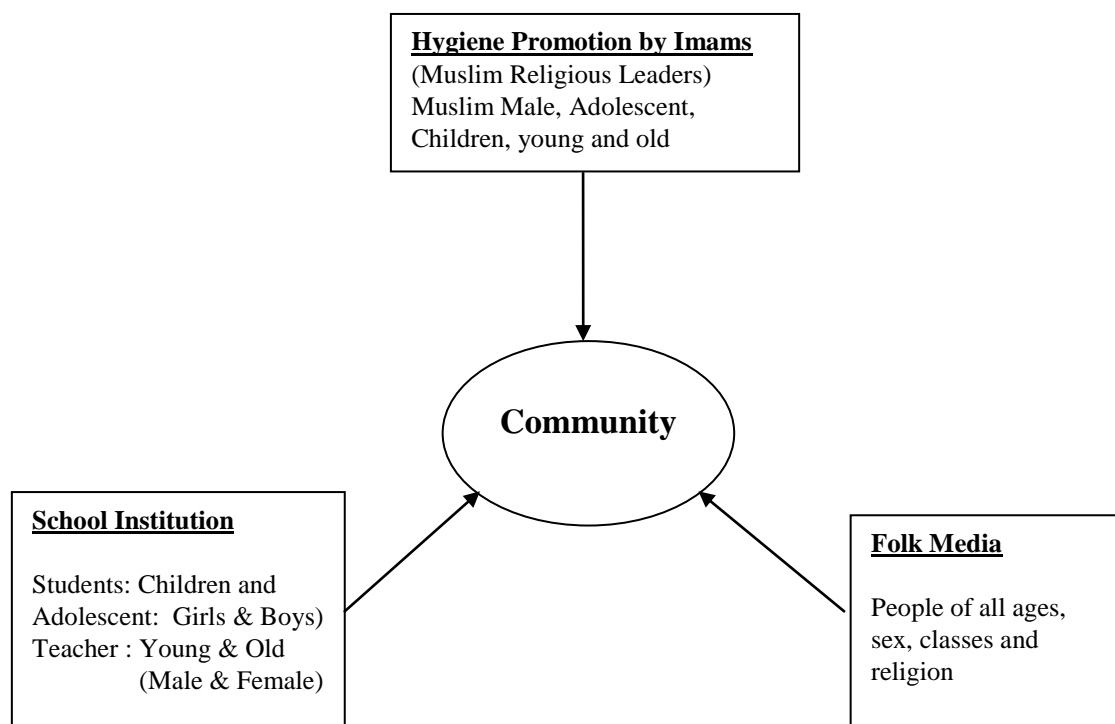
**Hygiene Promotion by Imams**
(Muslim Religious Leaders)
Muslim Male, Adolescent, Children, young and old

**Community**

**School Institution**

Students: Children and Adolescent: Girls & Boys)
Teacher : Young & Old (Male & Female)

**Folk Media**

People of all ages, sex, classes and religion